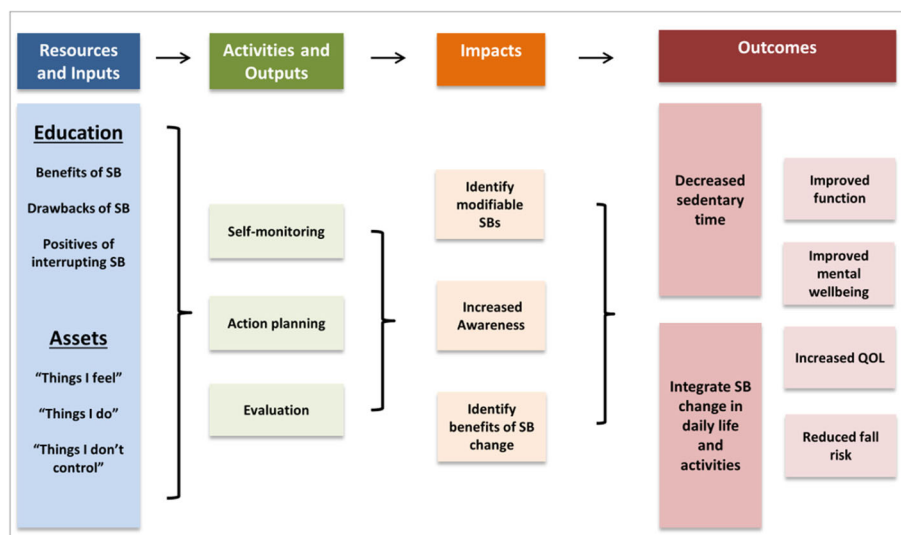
Resources and Inputs

Activities and Outputs

Impacts

Outcomes

Education

Benefits of SB

Drawbacks of SB

Positives of interrupting SB

Assets

“Things I feel”

“Things I do”

“Things I don’t control”

Self-monitoring

Action planning

Evaluation

Identify modifiable SBs

Increased Awareness

Identify benefits of SB change

Decreased sedentary time

Integrate SB change in daily life and activities

Improved function

Improved mental wellbeing

Increased QOL

Reduced fall risk